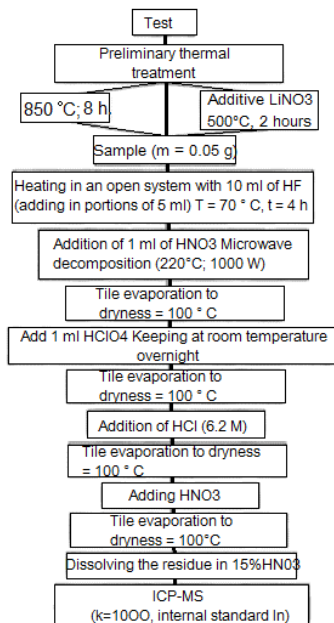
Test

Preliminary thermal treatment

850 °C; 8 h

Additive LiNO3 500°C, 2 hours

Sample (m = 0.05 g)

Heating in an open system with 10 ml of HF (adding in portions of 5 ml) T = 70 ° C, t = 4 h

Addition of 1 ml of HNO3 Microwave decomposition (220°C; 1000 W)

Tile evaporation to dryness = 100 ° C

Add 1 ml HClO4 Keeping at room temperature overnight

Tile evaporation to dryness = 100 ° C

Addition of HCl (6.2 M)

Tile evaporation to dryness = 100 ° C

Adding HNO3

Tile evaporation to dryness = 100°C

Dissolving the residue in 15%HN03

ICP-MS (k=10OO, internal standard In)